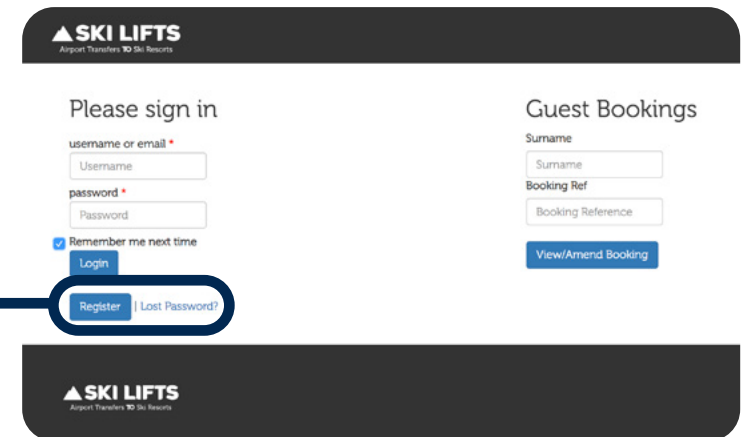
SKI LIFTS
Airport Transfers TO Ski Resorts

Please sign in

username or email *

Username

password *

Password

Remember me next time

Login

Register | Lost Password?

Guest Bookings

Surname

Surname

Booking Ref

Booking Reference

View/Amend Booking

SKI LIFTS
Airport Transfers TO Ski Resorts